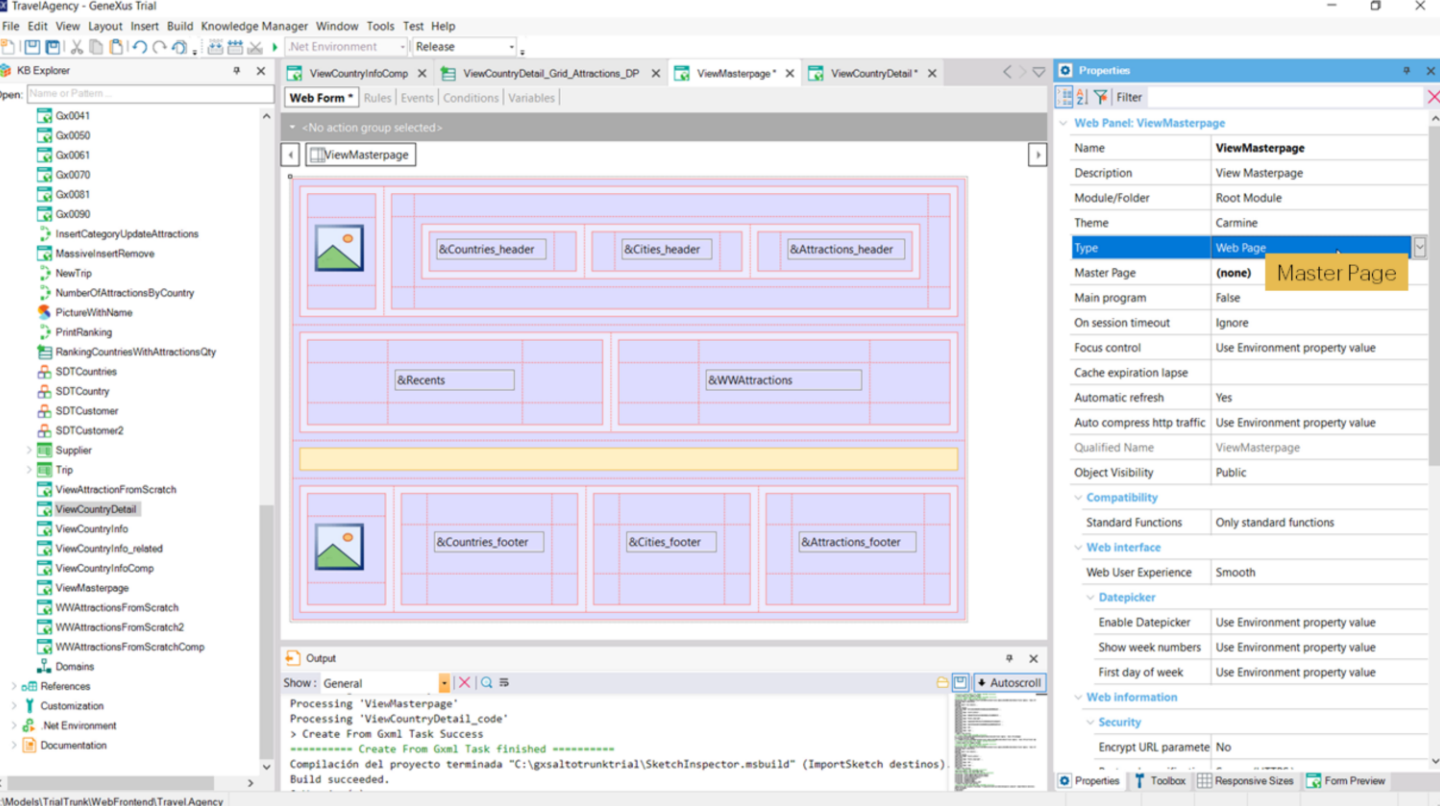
TravelAgency - GeneXus Trial

File Edit View Layout Insert Build Knowledge Manager Window Tools Test Help

.Net Environment Release

KB Explorer

Open: Name or Pattern

Gx0041
Gx0050
Gx0061
Gx0070
Gx0081
Gx0090
InsertCategoryUpdateAttractions
MassiveInsertRemove
NewTrip
NumberOfAttractionsByCountry
PictureWithName
PrintRanking
RankingCountriesWithAttractionsQty
SDTCountries
SDTCountry
SDTCustomer
SDTCustomer2
Supplier
Trip
ViewAttractionFromScratch
ViewCountryDetail
ViewCountryInfo
ViewCountryInfo_related
ViewCountryInfoComp
ViewMasterpage
WWAttractionsFromScratch
WWAttractionsFromScratch2
WWAttractionsFromScratchComp
Domains
References
Customization
.Net Environment
Documentation

ViewCountryInfoComp ViewCountryDetail_Grid_Attractions_DP ViewMasterpage * ViewCountryDetail *

Web Form * Rules Events Conditions Variables

<No action group selected>

ViewMasterpage

&Countries_header &Cities_header &Attractions_header

&Recents &WWAttractions

&Countries_footer &Cities_footer &Attractions_footer

Output

Show : General Autoscroll

Processing 'ViewMasterpage'
Processing 'ViewCountryDetail_code'
> Create From Gxml Task Success
========== Create From Gxml Task finished ==========
Compilación del proyecto terminada "C:\gxsaltotrunktrial\SketchInspector.msbuild" (ImportSketch destinos).
Build succeeded.

Properties

Filter

Web Panel: ViewMasterpage

| Name | ViewMasterpage |
|---|---|
| Description | View Masterpage |
| Module/Folder | Root Module |
| Theme | Carmine |
| Type | Web Page |
| Master Page | (none) |
| Main program | False |
| On session timeout | Ignore |
| Focus control | Use Environment property value |
| Cache expiration lapse | |
| Automatic refresh | Yes |
| Auto compress http traffic | Use Environment property value |
| Qualified Name | ViewMasterpage |
| Object Visibility | Public |

Master Page

Compatibility

| Standard Functions | Only standard functions |
|---|---|

Web interface

| Web User Experience | Smooth |
|---|---|

Datepicker

| Enable Datepicker | Use Environment property value |
|---|---|
| Show week numbers | Use Environment property value |
| First day of week | Use Environment property value |

Web information

Security

| Encrypt URL paramete | No |
|---|---|

Properties Toolbox Responsive Sizes Form Preview

\Models\TrialTrunk\WebFrontend\Travel.Agency